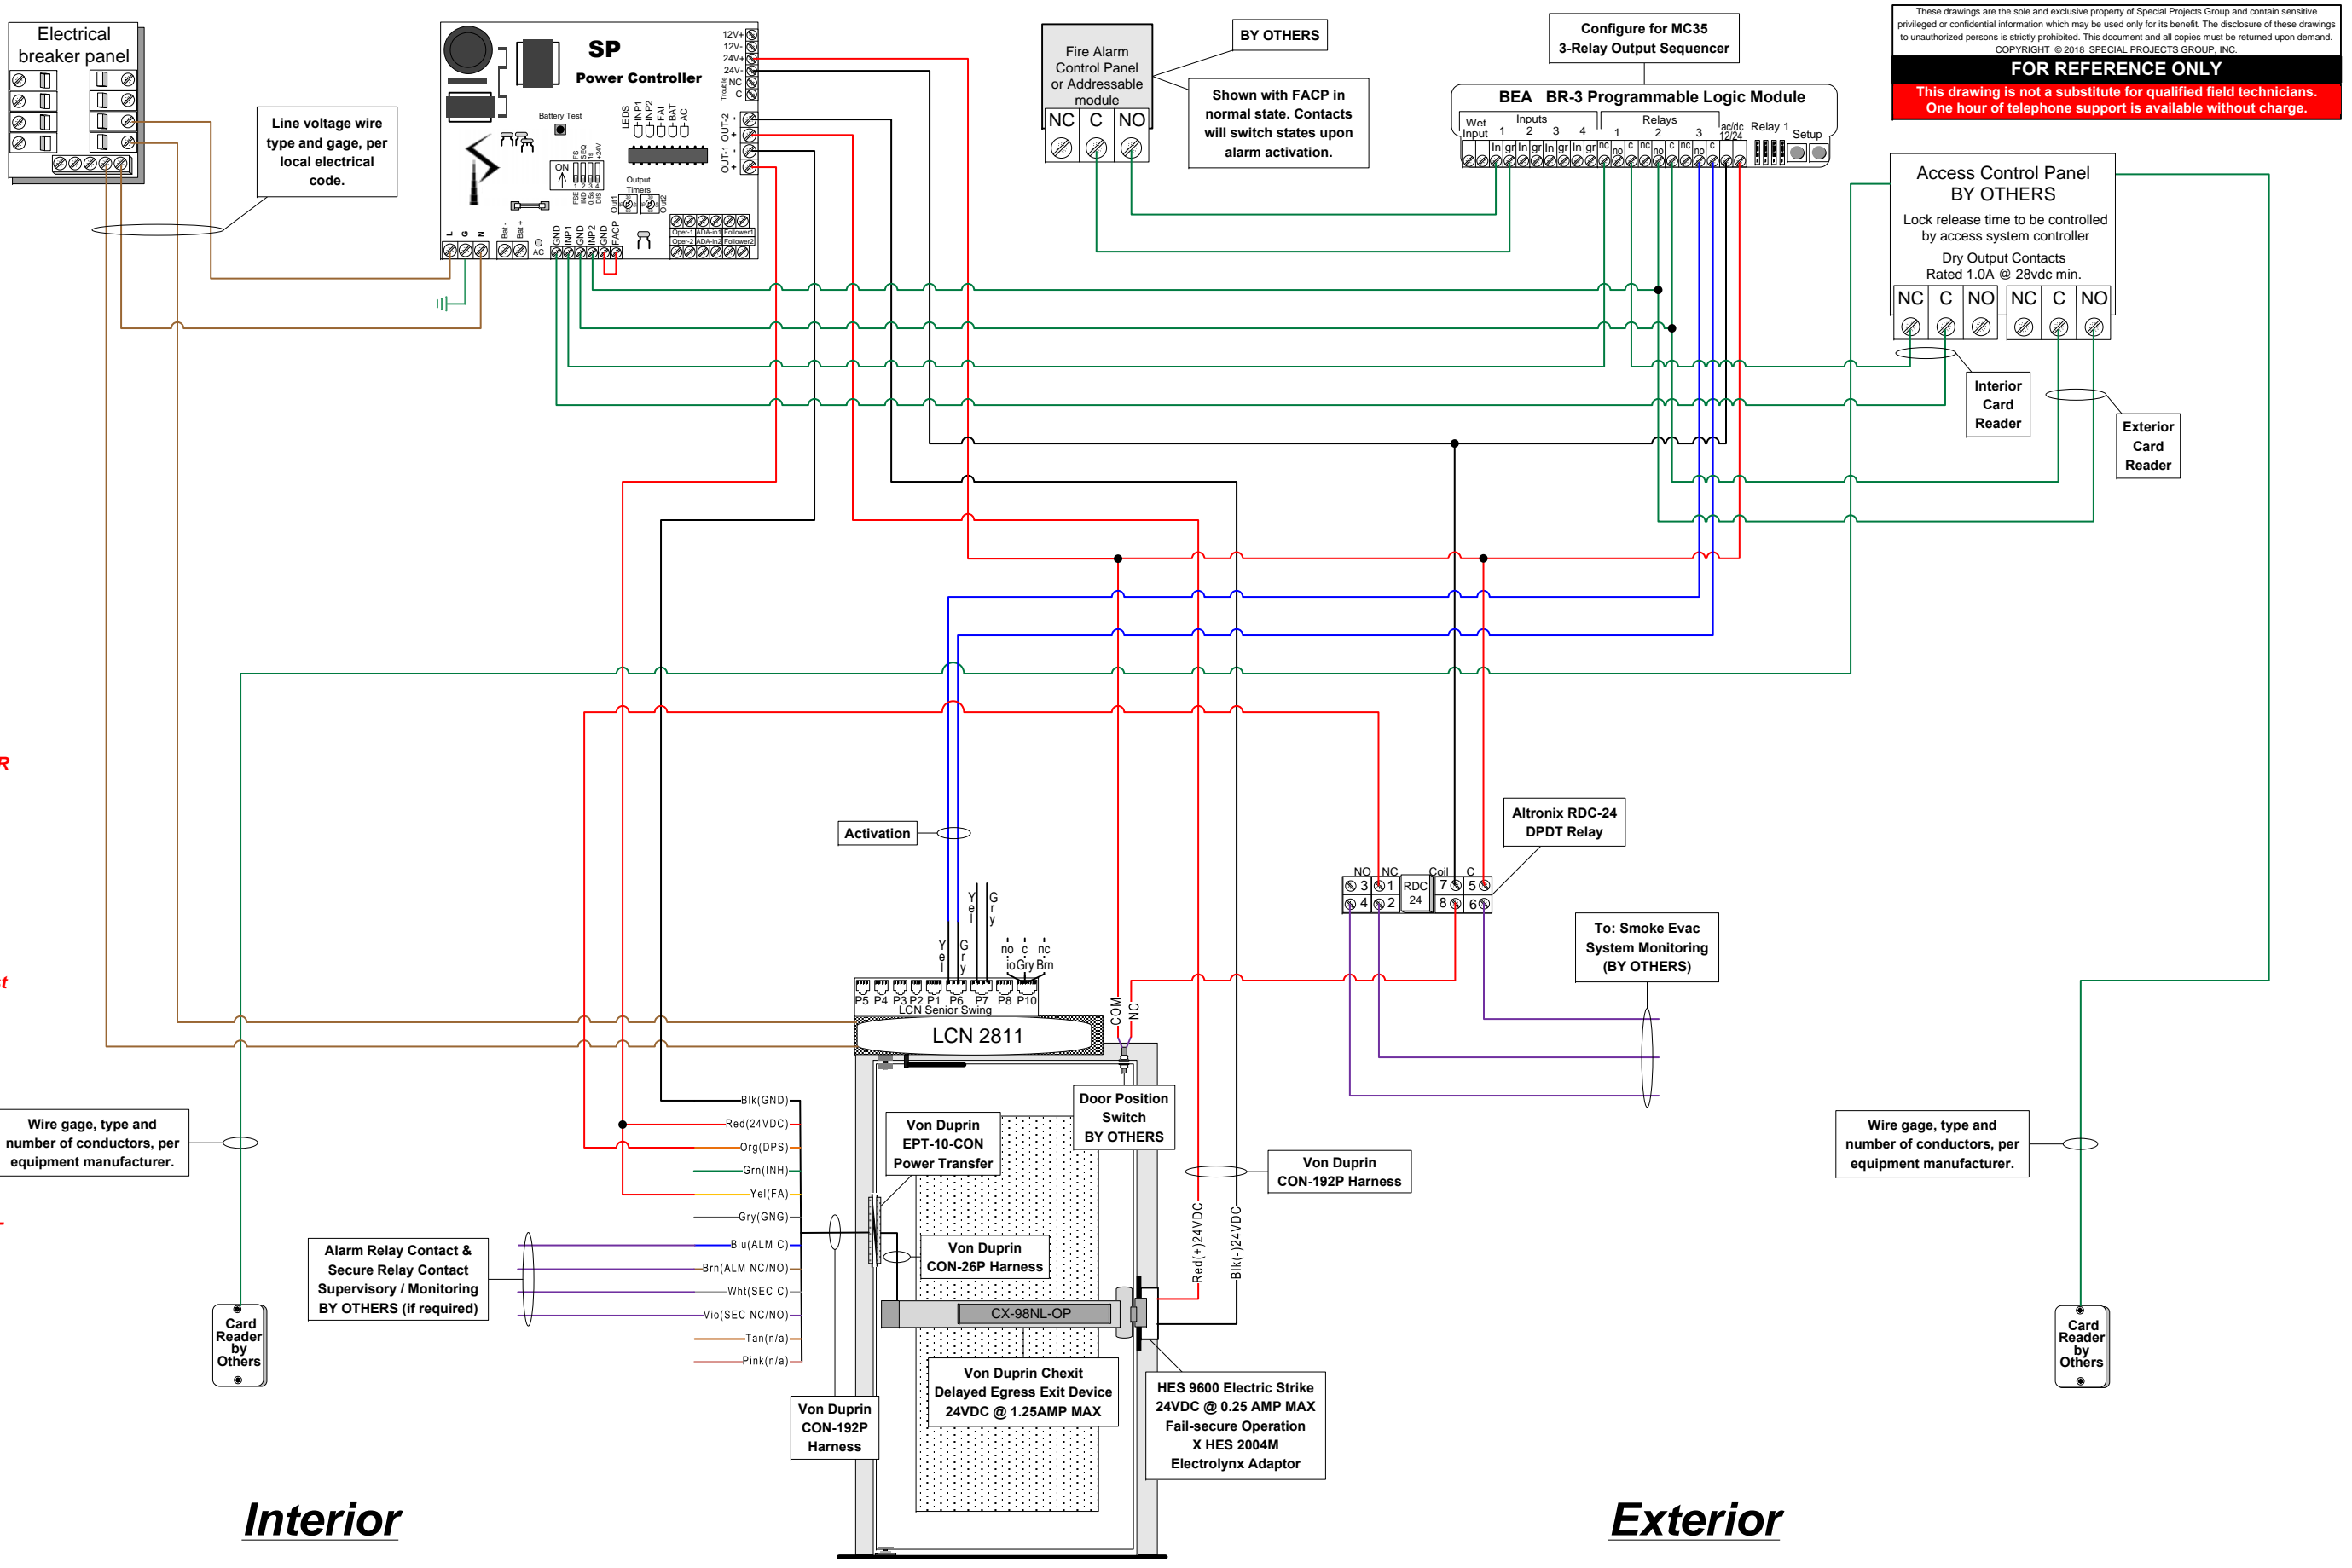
Electrical breaker panel

Line voltage wire type and gage, per local electrical code.

SP
Power Controller

12V+
12V-
24V+
24V-
Trouble NC
C

Battery Test
LEDS
INP1
INP2
FAI
BAT
AC
OUT-2
OUT-1
ON
Output Timers
Out1
Out2

L G N
Bat - Bat +
AC
GND INP1 GND INP2 GND FACP
Oper-1 ADA-in1 Follower1
Oper-2 ADA-in2 Follower2

Fire Alarm Control Panel or Addressable module
NC C NO

BY OTHERS

Shown with FACP in normal state. Contacts will switch states upon alarm activation.

Configure for MC35
3-Relay Output Sequencer

BEA BR-3 Programmable Logic Module
Wet Input
Inputs
1 2 3 4
Relays
1 2 3
ac/dc 12/24
Relay 1
Setup

These drawings are the sole and exclusive property of Special Projects Group and contain sensitive privileged or confidential information which may be used only for its benefit. The disclosure of these drawings to unauthorized persons is strictly prohibited. This document and all copies must be returned upon demand.
COPYRIGHT © 2018 SPECIAL PROJECTS GROUP, INC.
FOR REFERENCE ONLY
This drawing is not a substitute for qualified field technicians.
One hour of telephone support is available without charge.

Access Control Panel
BY OTHERS
Lock release time to be controlled by access system controller
Dry Output Contacts
Rated 1.0A @ 28vdc min.
NC C NO NC C NO

Interior Card Reader

Exterior Card Reader

R

t

Activation

Altronix RDC-24 DPDT Relay
NO NC Coil C
3 1 RDC 24 7 5
4 2 8 6

To: Smoke Evac System Monitoring (BY OTHERS)

Yel Gry Yel Gry
no c nc
io Gry Brn
P5 P4 P3 P2 P1 P6 P7 P8 P10
LCN Senior Swing
LCN 2811
COM NC

Door Position Switch BY OTHERS

Von Duprin EPT-10-CON Power Transfer

Wire gage, type and number of conductors, per equipment manufacturer.

Blk(GND)
Red(24VDC)
Org(DPS)
Grn(INH)
Yel(FA)
Gry(GNG)
Blu(ALM C)
Brn(ALM NC/NO)
Wht(SEC C)
Vio(SEC NC/NO)
Tan(n/a)
Pink(n/a)

Alarm Relay Contact & Secure Relay Contact Supervisory / Monitoring BY OTHERS (if required)

Von Duprin CON-26P Harness

CX-98NL-OP

Von Duprin CON-192P Harness

Red(+)24VDC
Blk(-)24VDC

Von Duprin Chexit Delayed Egress Exit Device 24VDC @ 1.25AMP MAX

Von Duprin CON-192P Harness

HES 9600 Electric Strike 24VDC @ 0.25 AMP MAX Fail-secure Operation X HES 2004M Electrolynx Adaptor

Wire gage, type and number of conductors, per equipment manufacturer.

Card Reader by Others

Card Reader by Others

Interior

Exterior